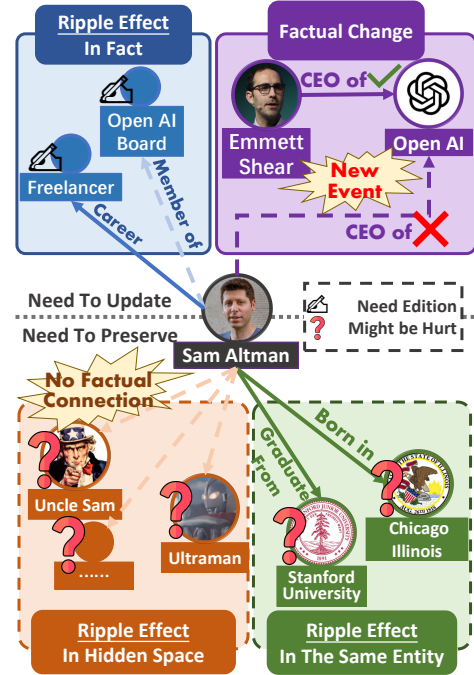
Ripple Effect
In Fact

Factual Change

Open AI Board

Freelancer

Member of

Career

CEO of

Emmett Shear

Open AI

New Event

CEO of

Need To Update

Need To Preserve

Sam Altman

Need Edition

Might be Hurt

No Factual Connection

Born in

Graduate From

Uncle Sam

Ultraman

......

Chicago Illinois

Stanford University

Ripple Effect
In Hidden Space

Ripple Effect
In The Same Entity